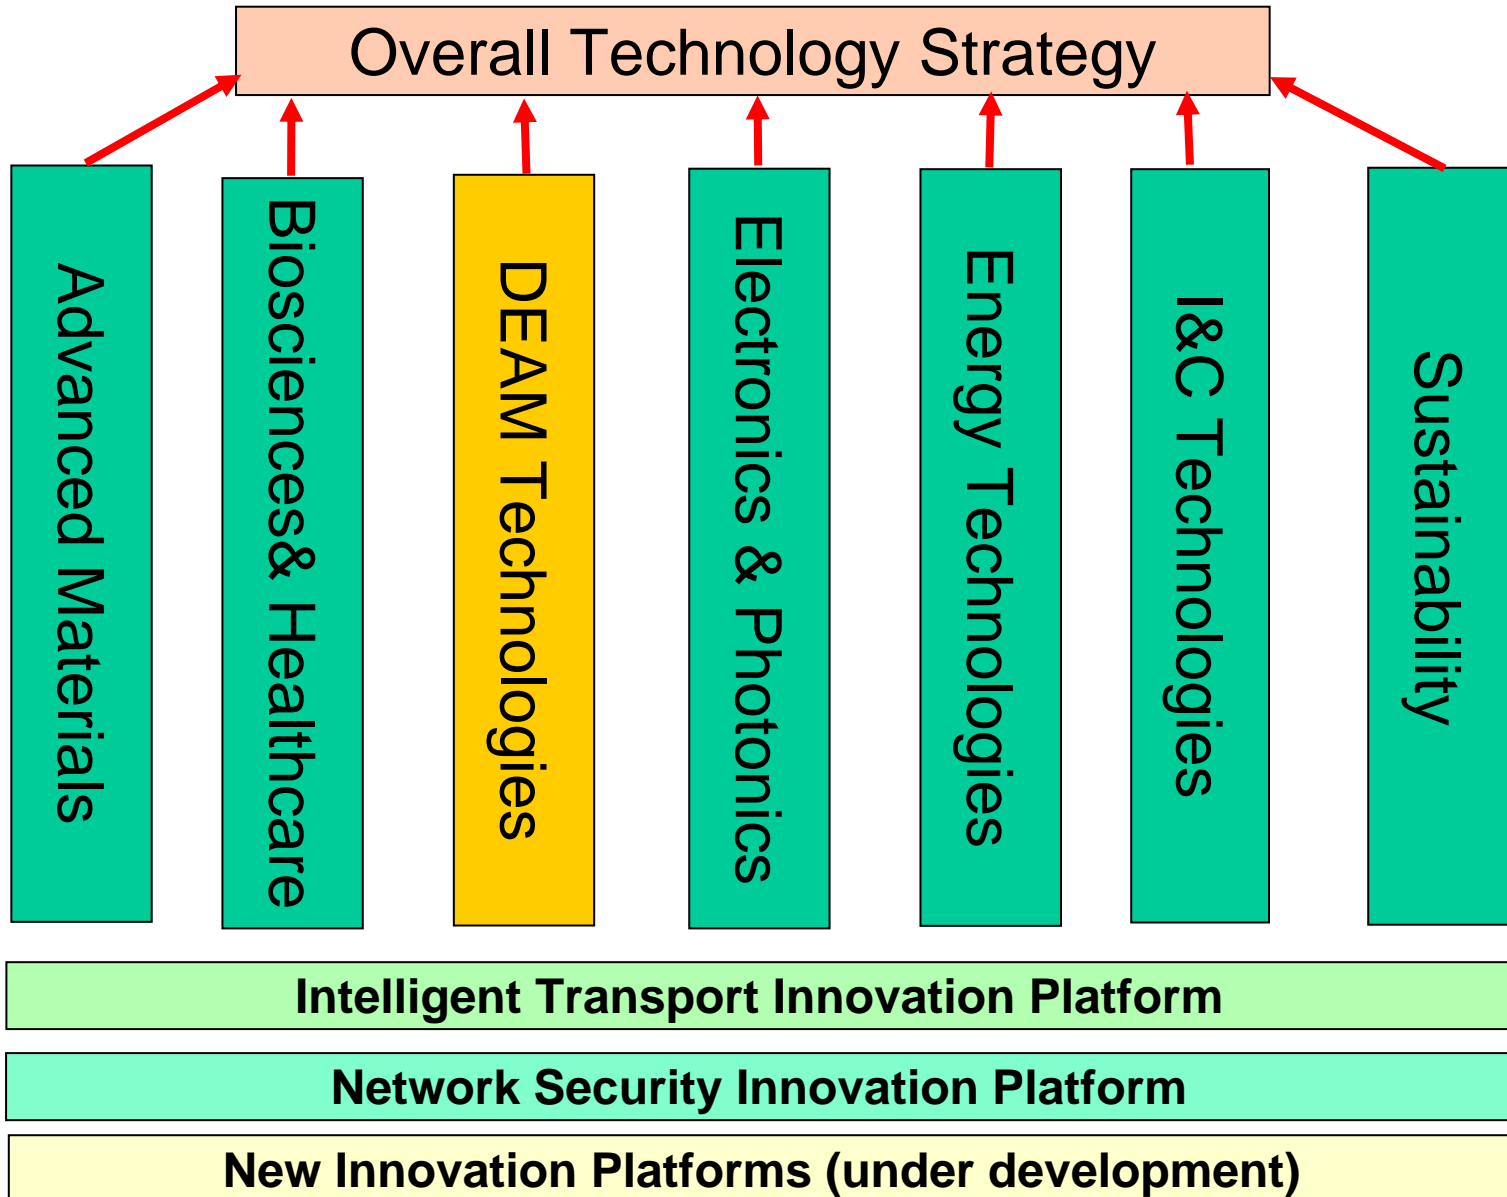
Overall Technology Strategy

Advanced Materials

Biosciences& Healthcare

DEAM Technologies

Electronics & Photonics

Energy Technologies

I&C Technologies

Sustainability

Intelligent Transport Innovation Platform

Network Security Innovation Platform

New Innovation Platforms (under development)